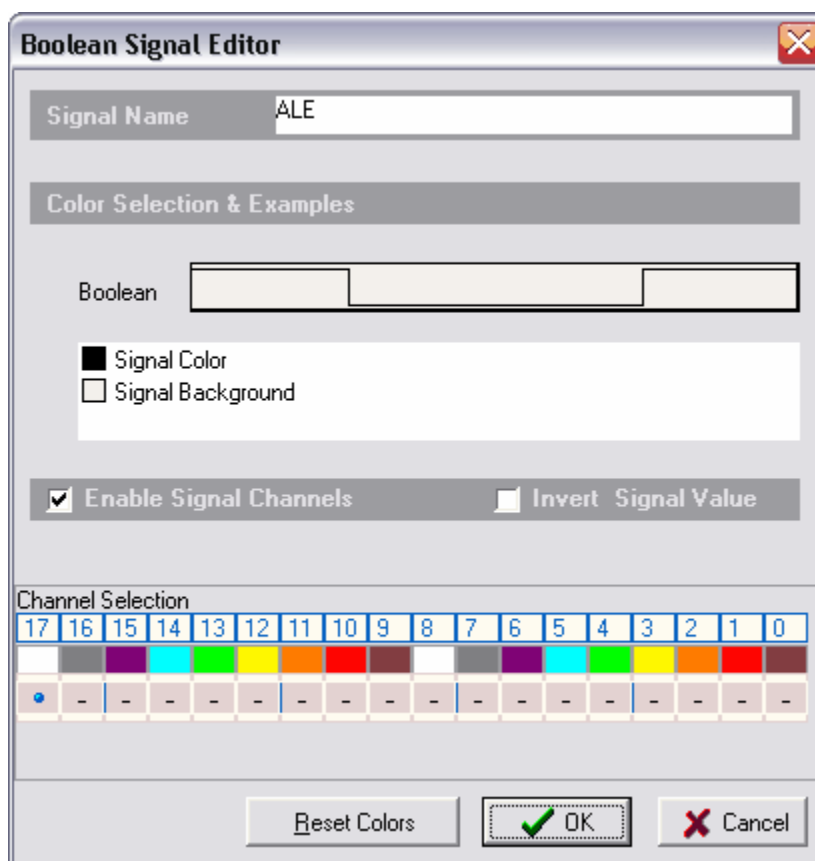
Boolean Signal Editor

Signal Name ALE

Color Selection & Examples

Boolean

Signal Color
Signal Background

Enable Signal Channels Invert Signal Value

Channel Selection

| 17 | 16 | 15 | 14 | 13 | 12 | 11 | 10 | 9 | 8 | 7 | 6 | 5 | 4 | 3 | 2 | 1 | 0 |
|---|---|---|---|---|---|---|---|---|---|---|---|---|---|---|---|---|---|
| | | | | | | | | | | | | | | | | | |
| • | - | - | - | - | - | - | - | - | - | - | - | - | - | - | - | - | - |

Reset Colors OK Cancel